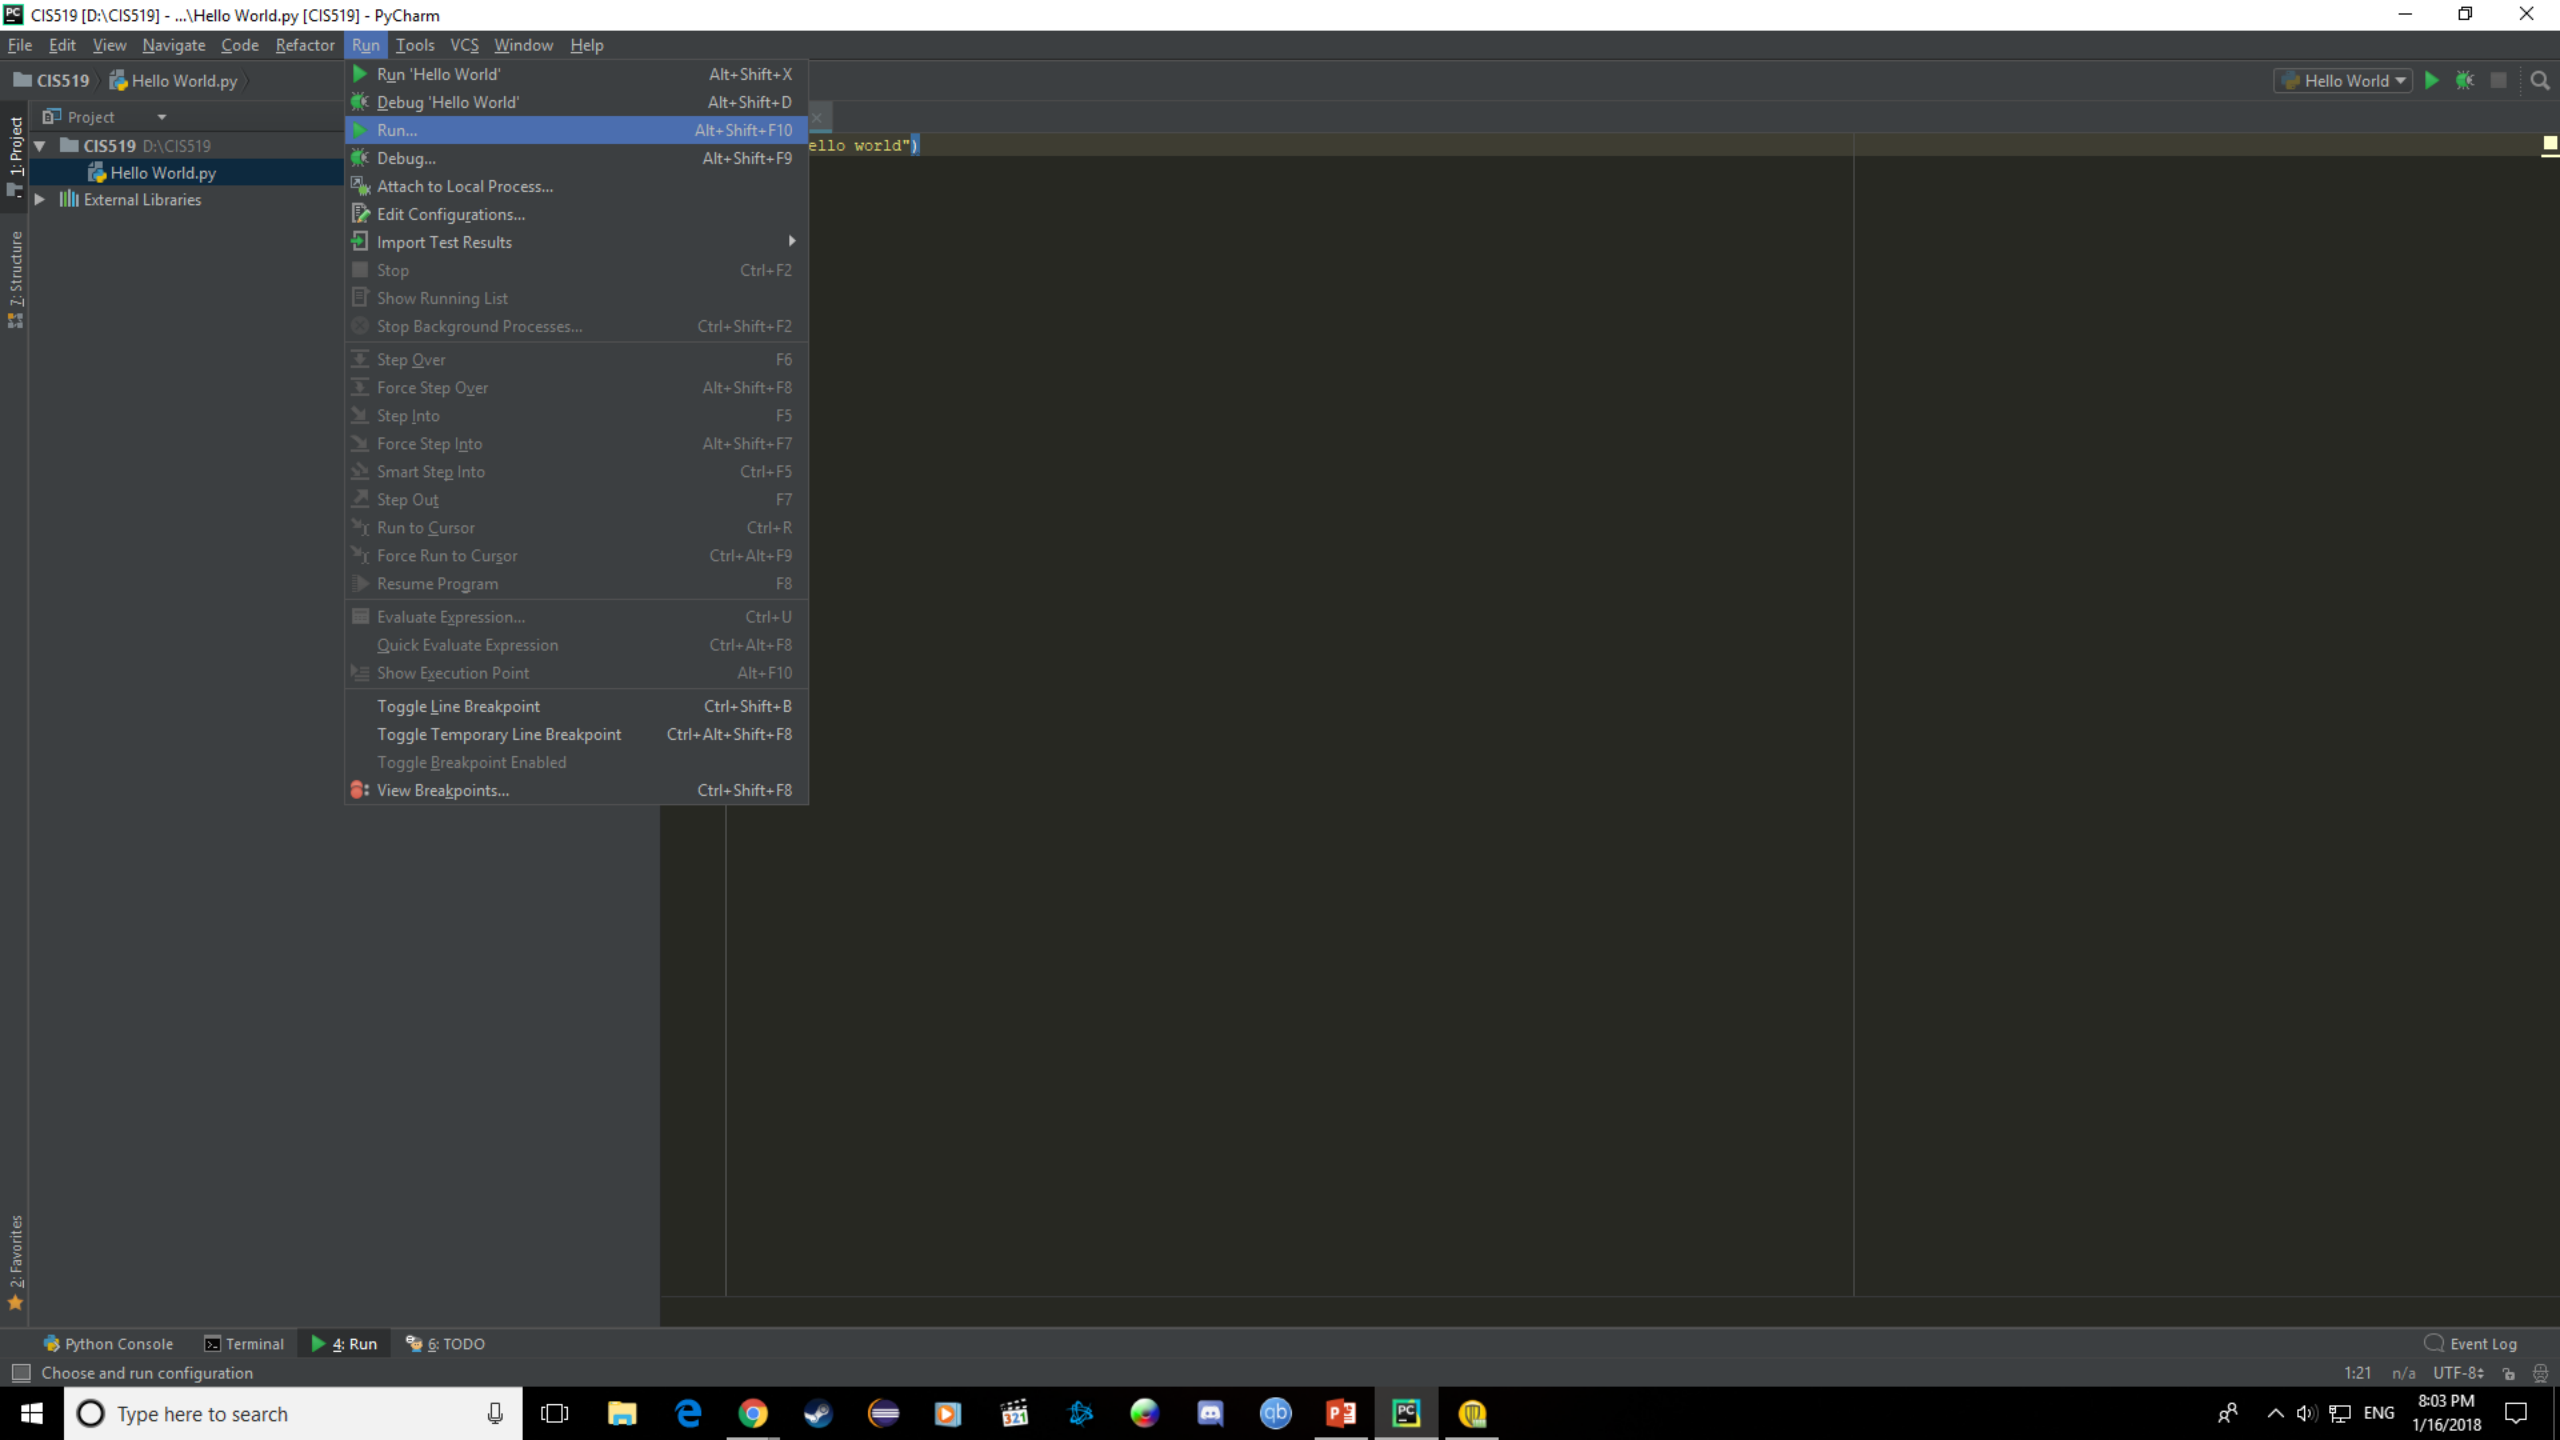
CIS519 [D:\CIS519] - ...\Hello World.py [CIS519] - PyCharm

File Edit View Navigate Code Refactor Run Tools VCS Window Help

CIS519 Hello World.py

Hello World

1: Project

Project

CIS519 D:\CIS519
Hello World.py
External Libraries

7: Structure

2: Favorites

| | |
|---|---|
| Run 'Hello World' | Alt+Shift+X |
| Debug 'Hello World' | Alt+Shift+D |
| Run... | Alt+Shift+F10 |
| Debug... | Alt+Shift+F9 |
| Attach to Local Process... | |
| Edit Configurations... | |
| Import Test Results | |
| Stop | Ctrl+F2 |
| Show Running List | |
| Stop Background Processes... | Ctrl+Shift+F2 |
| Step Over | F6 |
| Force Step Over | Alt+Shift+F8 |
| Step Into | F5 |
| Force Step Into | Alt+Shift+F7 |
| Smart Step Into | Ctrl+F5 |
| Step Out | F7 |
| Run to Cursor | Ctrl+R |
| Force Run to Cursor | Ctrl+Alt+F9 |
| Resume Program | F8 |
| Evaluate Expression... | Ctrl+U |
| Quick Evaluate Expression | Ctrl+Alt+F8 |
| Show Execution Point | Alt+F10 |
| Toggle Line Breakpoint | Ctrl+Shift+B |
| Toggle Temporary Line Breakpoint | Ctrl+Alt+Shift+F8 |
| Toggle Breakpoint Enabled | |
| View Breakpoints... | Ctrl+Shift+F8 |

ello world")

Python Console Terminal 4: Run 6: TODO Event Log

Choose and run configuration

1:21 n/a UTF-8

Type here to search

ENG 8:03 PM 1/16/2018